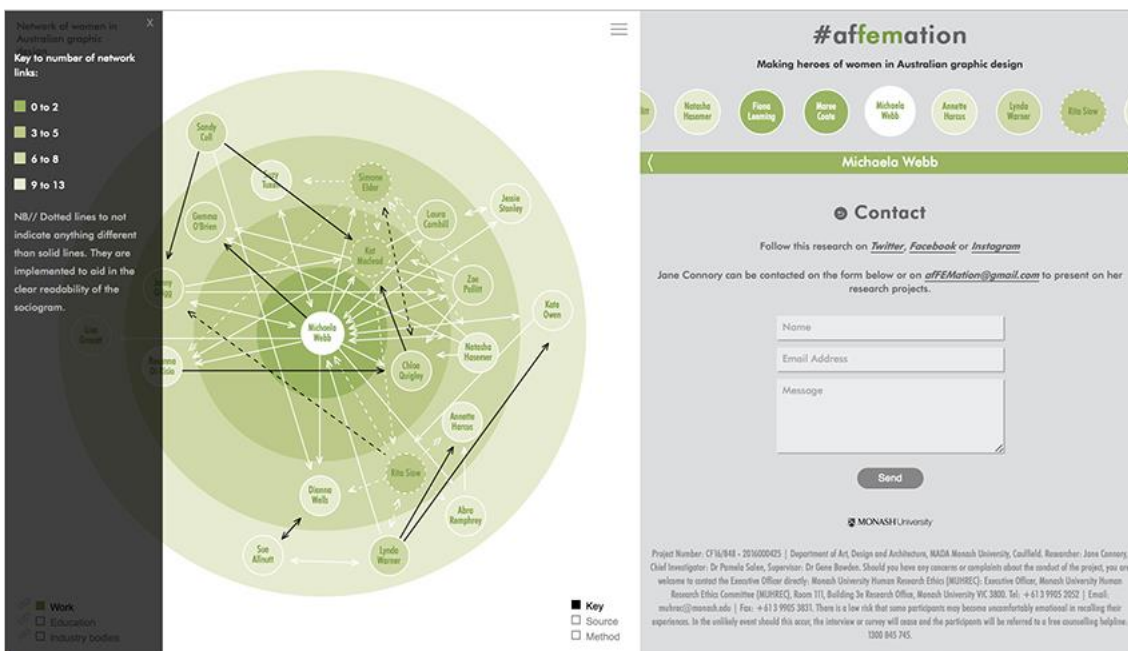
Network of women in Australian graphic design

X

Key to number of network links:

0 to 2

3 to 5

6 to 8

9 to 13

NB// Dotted lines to not indicate anything different than solid lines. They are implemented to aid in the clear readability of the sociogram.

Sandy Cull

Suzy Tuxen

Simone Elder

Jessie Stanley

Gemma O'Brien

Laura Cornhill

Kat Macleod

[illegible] Doyle

Zoe Pollitt

Kate Owen

Lisa Grocott

Michaela Webb

Rosanna Di Risio

Natasha Hasemer

Chloe Quigley

Annette Harcus

Rita Siow

Dianna Wells

Abra Remphrey

Sue Allnutt

Lynda Warner

Work

Education

Industry bodies

Key

Source

Method

#affemation

Making heroes of women in Australian graphic design

Natasha Hasemer

Fiona Leeming

Maree Coote

Michaela Webb

Annette Harcus

Lynda Warner

Rita Siow

Michaela Webb

Contact

Follow this research on Twitter, Facebook or Instagram

Jane Connory can be contacted on the form below or on afFEMation@gmail.com to present on her research projects.

Name

Email Address

Message

Send

MONASH University

Project Number: CF16/848 - 2016000425 | Department of Art, Design and Architecture, MADA Monash University, Caulfield. Researcher: Jane Connory, Chief Investigator: Dr Pamela Salen, Supervisor: Dr Gene Bawden. Should you have any concerns or complaints about the conduct of the project, you are welcome to contact the Executive Officer directly: Monash University Human Research Ethics (MUHREC): Executive Officer, Monash University Human Research Ethics Committee (MUHREC), Room 111, Building 3e Research Office, Monash University VIC 3800. Tel: +61 3 9905 2052 | Email: muhrec@monash.edu | Fax: +61 3 9905 3831. There is a low risk that some participants may become uncomfortably emotional in recalling their experiences. In the unlikely event should this occur, the interview or survey will cease and the participants will be referred to a free counselling helpline 1300 845 745.